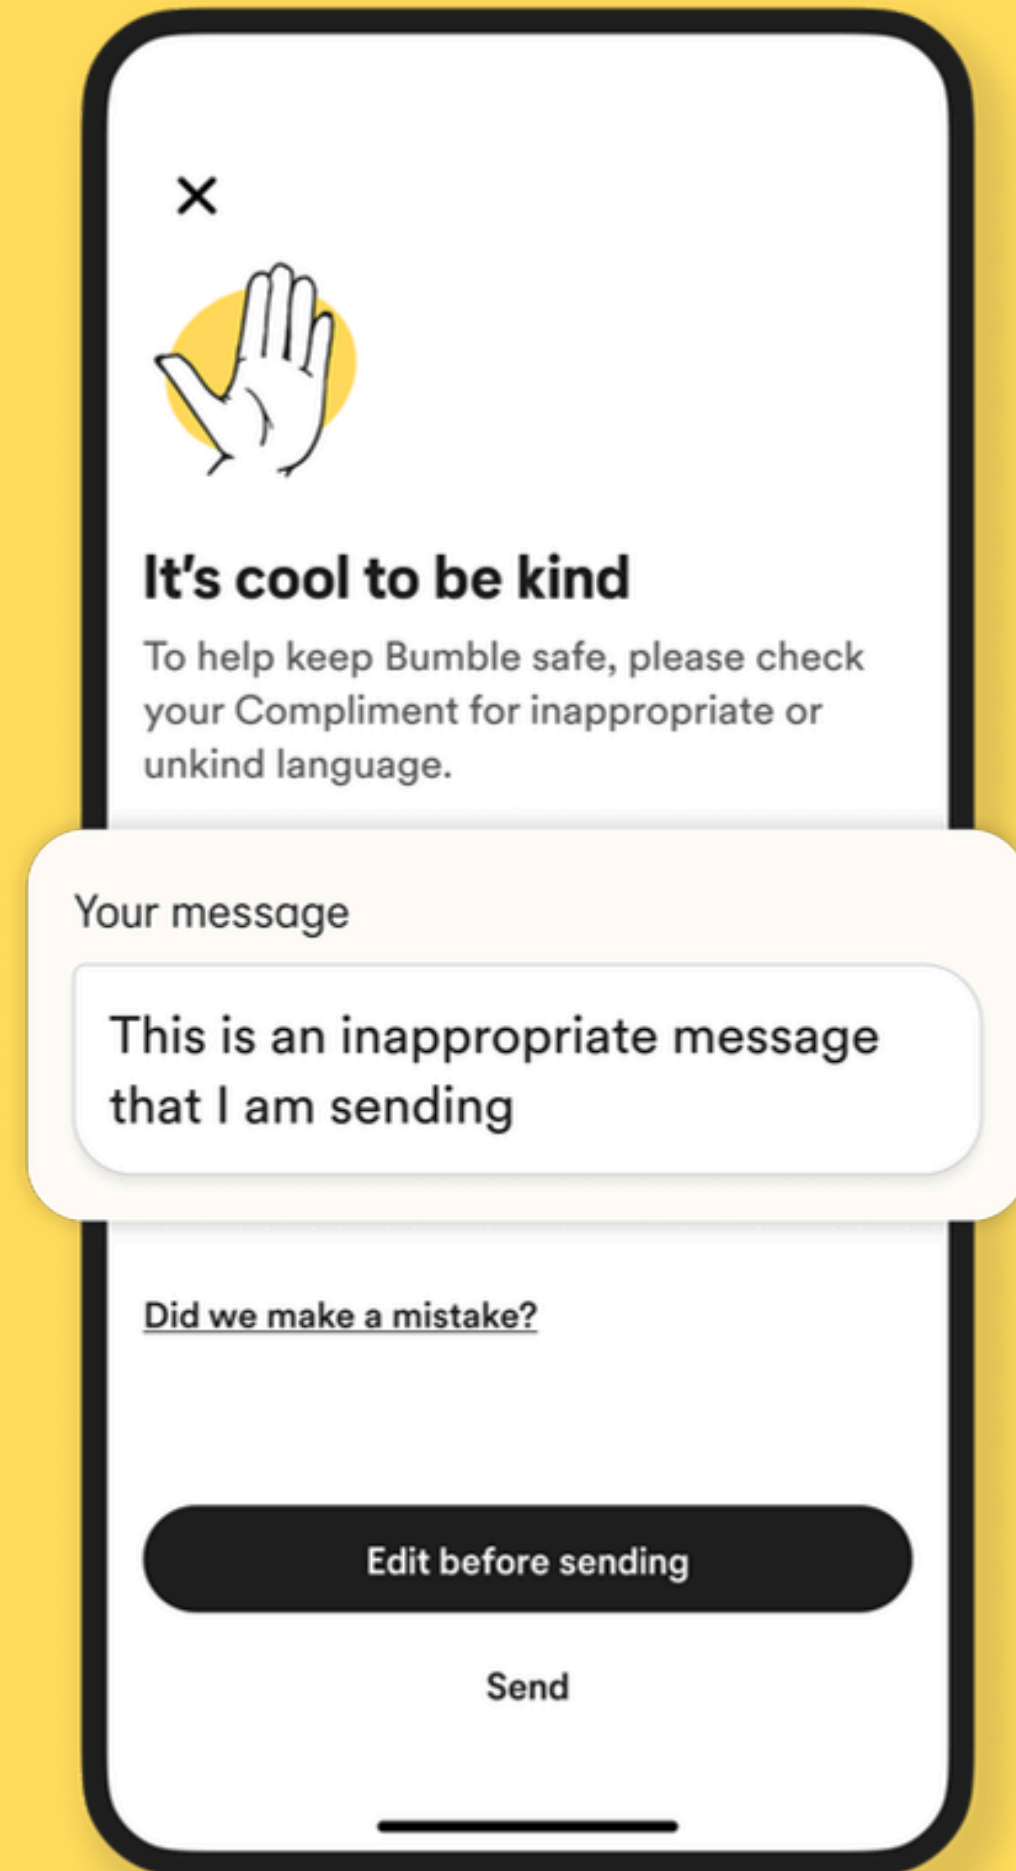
×

It's cool to be kind

To help keep Bumble safe, please check your Compliment for inappropriate or unkind language.

Your message

This is an inappropriate message that I am sending

Did we make a mistake?

Edit before sending

Send